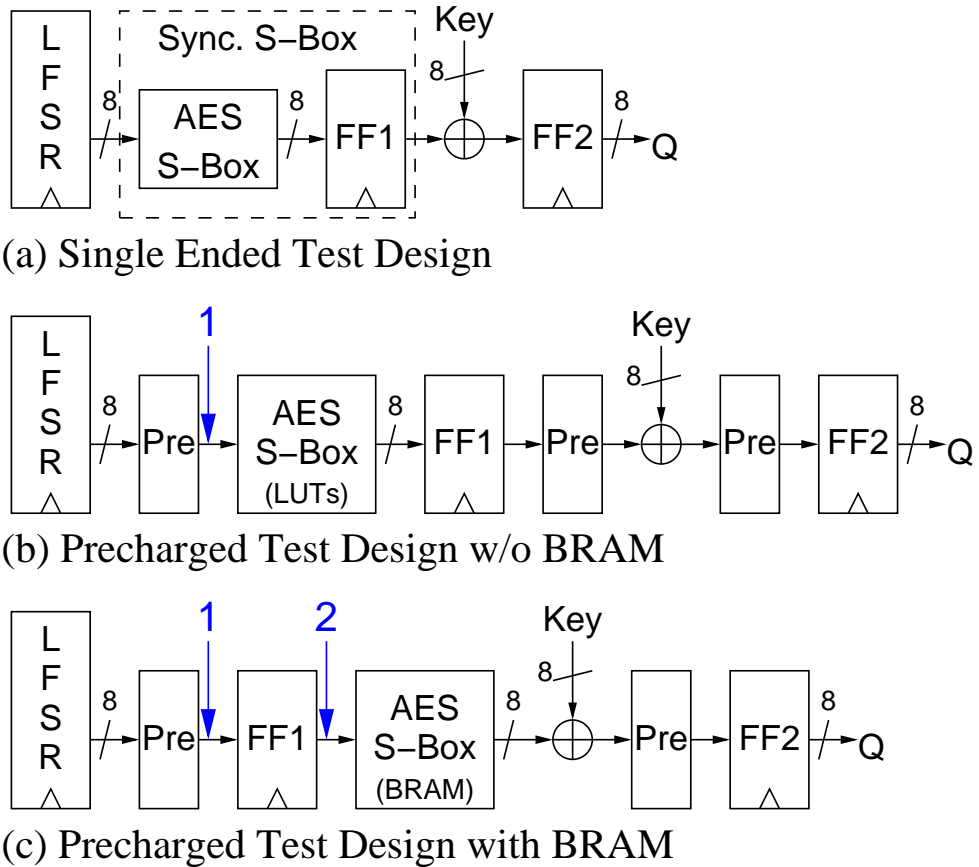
LFSR
Sync. S–Box
8
AES S–Box
8
FF1
Key
8
FF2
8
Q

(a) Single Ended Test Design

LFSR
8
Pre
1
AES S–Box (LUTs)
8
FF1
Pre
Key
8
Pre
FF2
8
Q

(b) Precharged Test Design w/o BRAM

LFSR
8
Pre
1
FF1
2
AES S–Box (BRAM)
8
Key
8
Pre
FF2
8
Q

(c) Precharged Test Design with BRAM